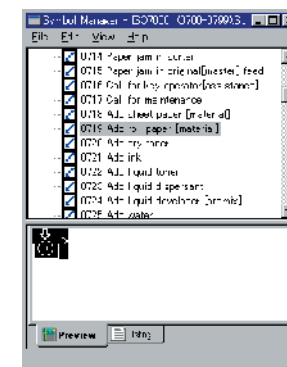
Symbol Manager - ISO7000 (0700-0799) S...
File Edit View Help
0714 Paper jam in sorter
0715 Paper jam in original[master] feed
0716 Call for key operator[assistance]
0717 Call for maintenance
0718 Add sheet paper [material]
0719 Add roll paper [material]
0720 Add dry toner
0721 Add ink
0722 Add liquid toner
0723 Add liquid dispersant
0724 Add liquid developer [amnis]
0725 Add water
Preview
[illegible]